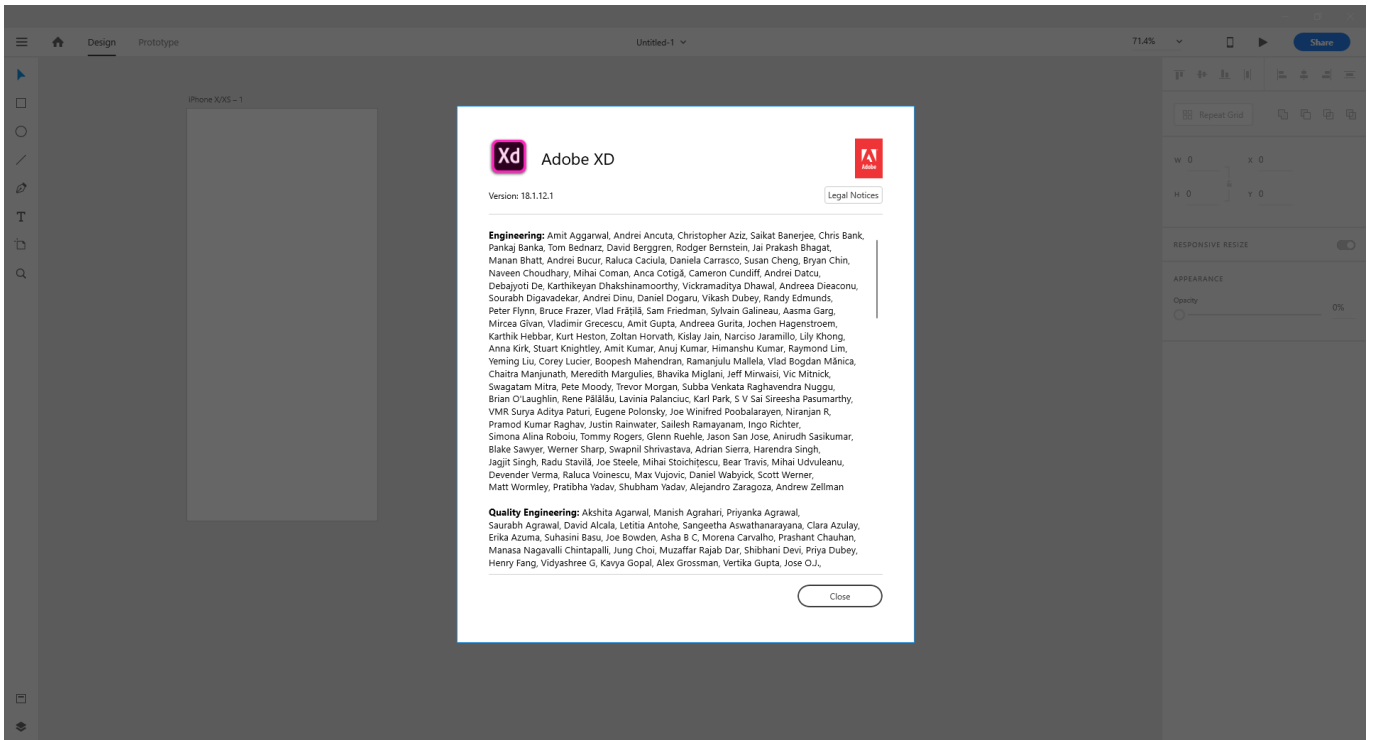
Design Prototype

Untitled-1

71.4%

Share

iPhone X/XS – 1

Repeat Grid

W 0
X 0
H 0
Y 0

RESPONSIVE RESIZE

APPEARANCE

Opacity

0%

Xd

Adobe XD

Adobe

Version: 18.1.12.1

Legal Notices

**Engineering:** Amit Aggarwal, Andrei Ancuta, Christopher Aziz, Saikat Banerjee, Chris Bank, Pankaj Banka, Tom Bednarz, David Berggren, Rodger Bernstein, Jai Prakash Bhagat, Manan Bhatt, Andrei Bucur, Raluca Caciula, Daniela Carrasco, Susan Cheng, Bryan Chin, Naveen Choudhary, Mihai Coman, Anca Cotigă, Cameron Cundiff, Andrei Datcu, Debajyoti De, Karthikeyan Dhakshinamoorthy, Vickramaditya Dhawal, Andreea Dieaconu, Sourabh Digavadekar, Andrei Dinu, Daniel Dogaru, Vikash Dubey, Randy Edmunds, Peter Flynn, Bruce Frazer, Vlad Frățilă, Sam Friedman, Sylvain Galineau, Aasma Garg, Mircea Gîlvan, Vladimir Grecescu, Amit Gupta, Andreea Gurita, Jochen Hagenstroem, Karthik Hebbar, Kurt Heston, Zoltan Horvath, Kislay Jain, Narciso Jaramillo, Lily Khong, Anna Kirk, Stuart Knightley, Amit Kumar, Anuj Kumar, Himanshu Kumar, Raymond Lim, Yeming Liu, Corey Lucier, Boopesh Mahendran, Ramanjulu Mallela, Vlad Bogdan Mânica, Chaitra Manjunath, Meredith Margulies, Bhavika Miglani, Jeff Mirwaisi, Vic Mitnick, Swagatam Mitra, Pete Moody, Trevor Morgan, Subba Venkata Raghavendra Nuggu, Brian O'Laughlin, Rene Pălălău, Lavinia Palanciuc, Karl Park, S V Sai Sireesha Pasumarthy, VMR Surya Aditya Paturi, Eugene Polonsky, Joe Winifred Poobalarayen, Niranjan R, Pramod Kumar Raghav, Justin Rainwater, Sailesh Ramayanam, Ingo Richter, Simona Alina Roboiu, Tommy Rogers, Glenn Ruehle, Jason San Jose, Anirudh Sasikumar, Blake Sawyer, Werner Sharp, Swapnil Shrivastava, Adrian Sierra, Harendra Singh, Jagjit Singh, Radu Stavilă, Joe Steele, Mihai Stoichițescu, Bear Travis, Mihai Udvuleanu, Devender Verma, Raluca Voinescu, Max Vujovic, Daniel Wabyick, Scott Werner, Matt Wormley, Pratibha Yadav, Shubham Yadav, Alejandro Zaragoza, Andrew Zellman

**Quality Engineering:** Akshita Agarwal, Manish Agrahari, Priyanka Agrawal, Saurabh Agrawal, David Alcala, Letitia Antohe, Sangeetha Aswathanarayana, Clara Azulay, Erika Azuma, Suhasini Basu, Joe Bowden, Asha B C, Morena Carvalho, Prashant Chauhan, Manasa Nagavalli Chintapalli, Jung Choi, Muzaffar Rajab Dar, Shibhani Devi, Priya Dubey, Henry Fang, Vidyashree G, Kavya Gopal, Alex Grossman, Vertika Gupta, Jose O.J.,

Close